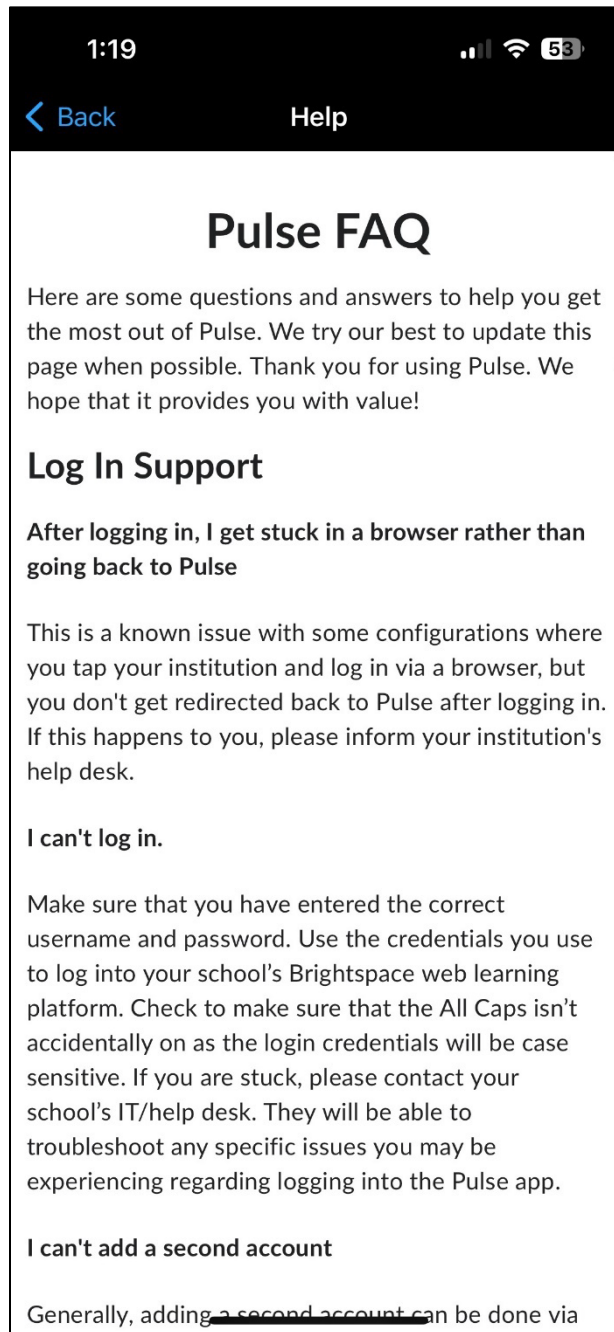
1:19

53

Back

Help

Pulse FAQ

Here are some questions and answers to help you get the most out of Pulse. We try our best to update this page when possible. Thank you for using Pulse. We hope that it provides you with value!

Log In Support

After logging in, I get stuck in a browser rather than going back to Pulse

This is a known issue with some configurations where you tap your institution and log in via a browser, but you don't get redirected back to Pulse after logging in. If this happens to you, please inform your institution's help desk.

I can't log in.

Make sure that you have entered the correct username and password. Use the credentials you use to log into your school's Brightspace web learning platform. Check to make sure that the All Caps isn't accidentally on as the login credentials will be case sensitive. If you are stuck, please contact your school's IT/help desk. They will be able to troubleshoot any specific issues you may be experiencing regarding logging into the Pulse app.

I can't add a second account

Generally, adding a second account can be done via